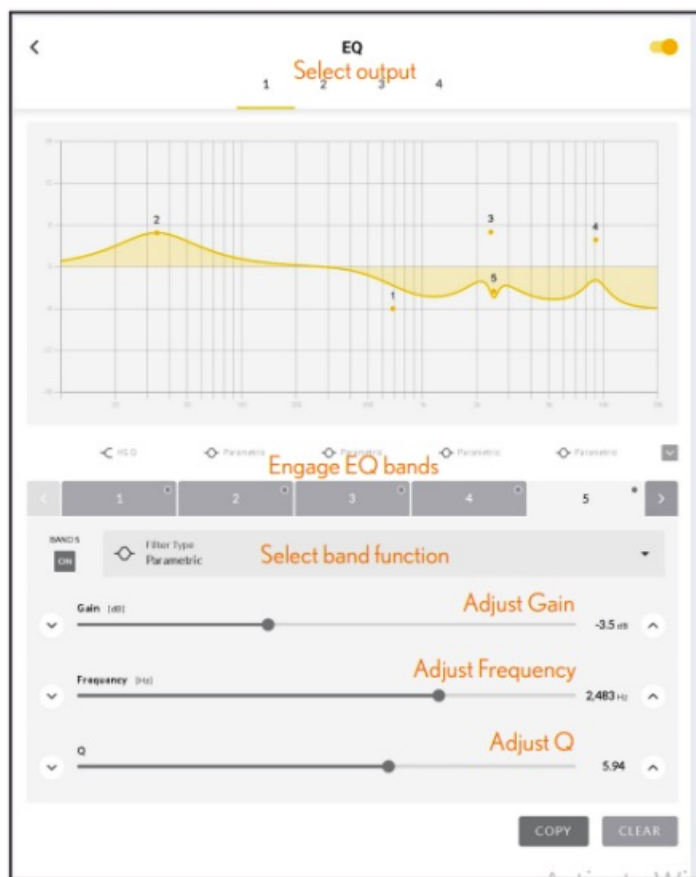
EQ

Select output

1 2 3 4

2

3

4

1

5

20 50 100 200 500 1k 2k 5k 10k 20k

HSG Parametric Parametric Parametric Parametric

Engage EQ bands

1 2 3 4 5

BANDS ON

Filter Type
Parametric

Select band function

Gain [dB]

Adjust Gain

-3.5 dB

Frequency [Hz]

Adjust Frequency

2,483 Hz

Q

Adjust Q

5.94

COPY

CLEAR

Activate Wi